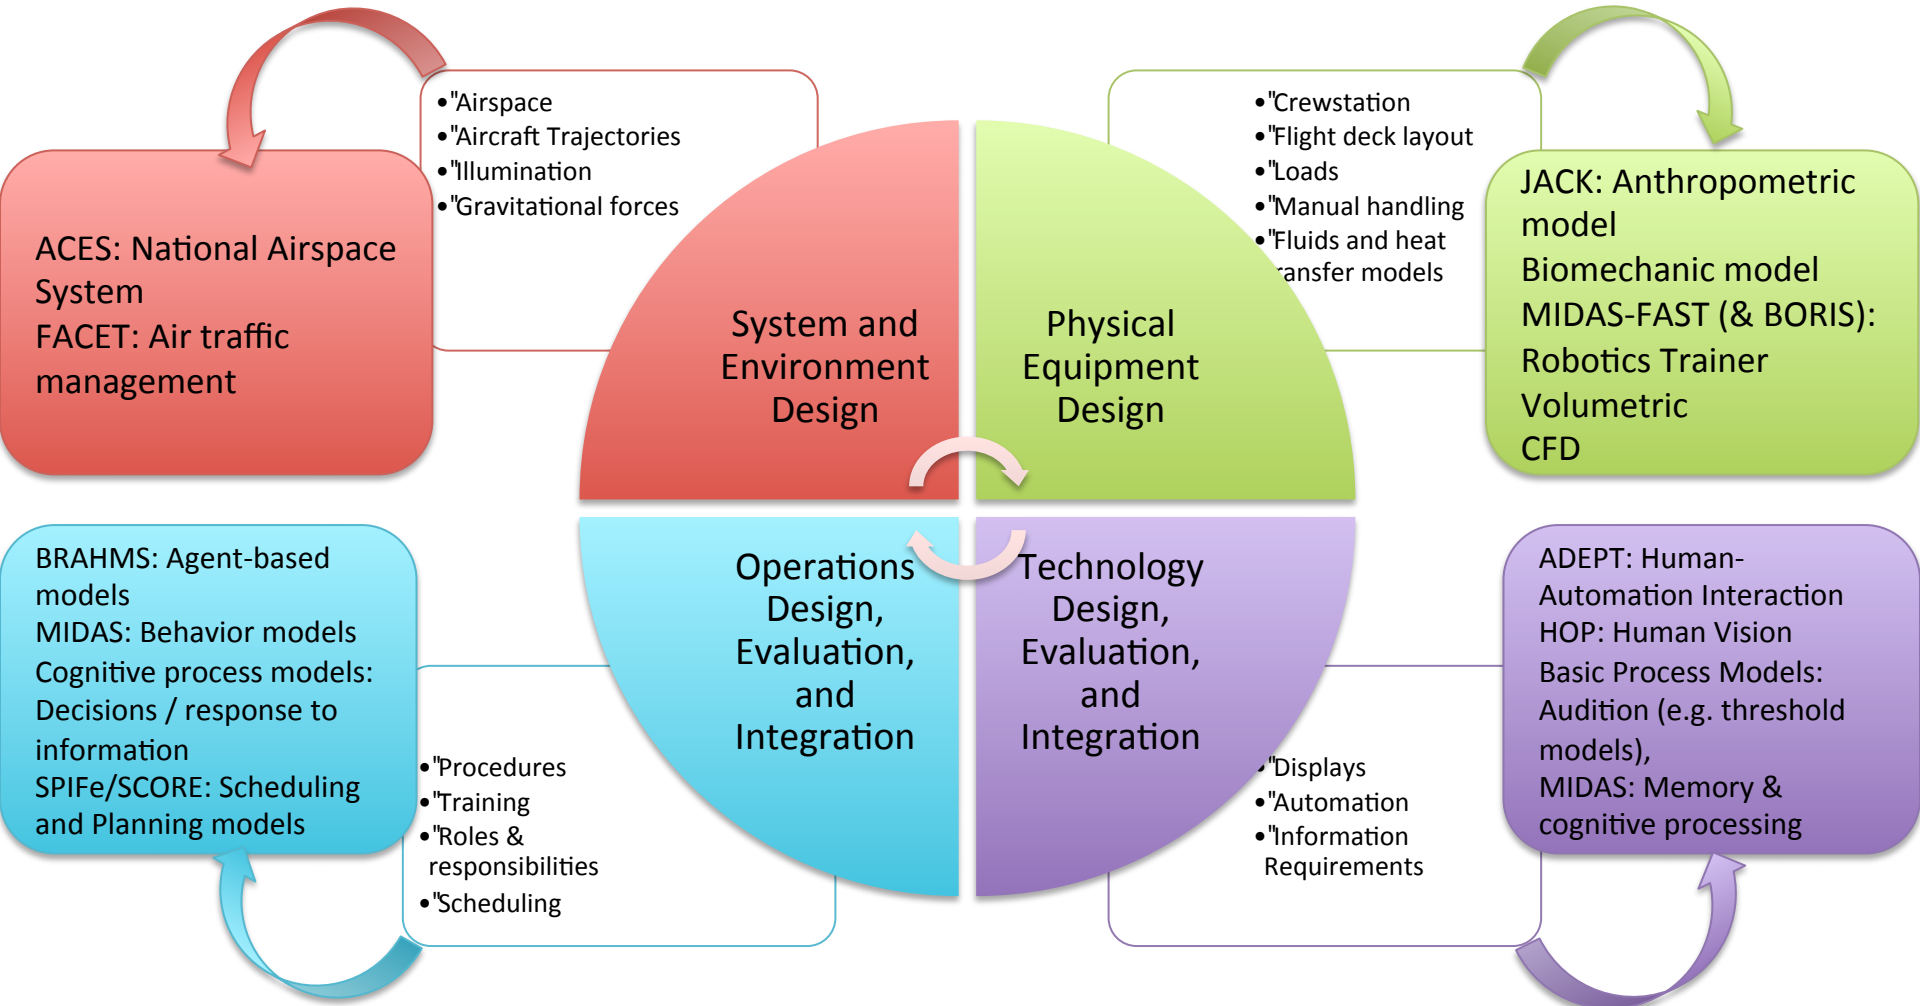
ACES: National Airspace System
FACET: Air traffic management

•"Airspace
•"Aircraft Trajectories
•"Illumination
•"Gravitational forces

System and Environment Design

Physical Equipment Design

•"Crewstation
•"Flight deck layout
•"Loads
•"Manual handling
•"Fluids and heat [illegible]ransfer models

JACK: Anthropometric model
Biomechanic model
MIDAS-FAST (& BORIS):
Robotics Trainer
Volumetric
CFD

BRAHMS: Agent-based models
MIDAS: Behavior models
Cognitive process models: Decisions / response to information
SPIFe/SCORE: Scheduling and Planning models

Operations Design, Evaluation, and Integration

Technology Design, Evaluation, and Integration

ADEPT: Human-Automation Interaction
HOP: Human Vision
Basic Process Models: Audition (e.g. threshold models),
MIDAS: Memory & cognitive processing

•"Procedures
•"Training
•"Roles & responsibilities
•"Scheduling

•"Displays
•"Automation
•"Information Requirements